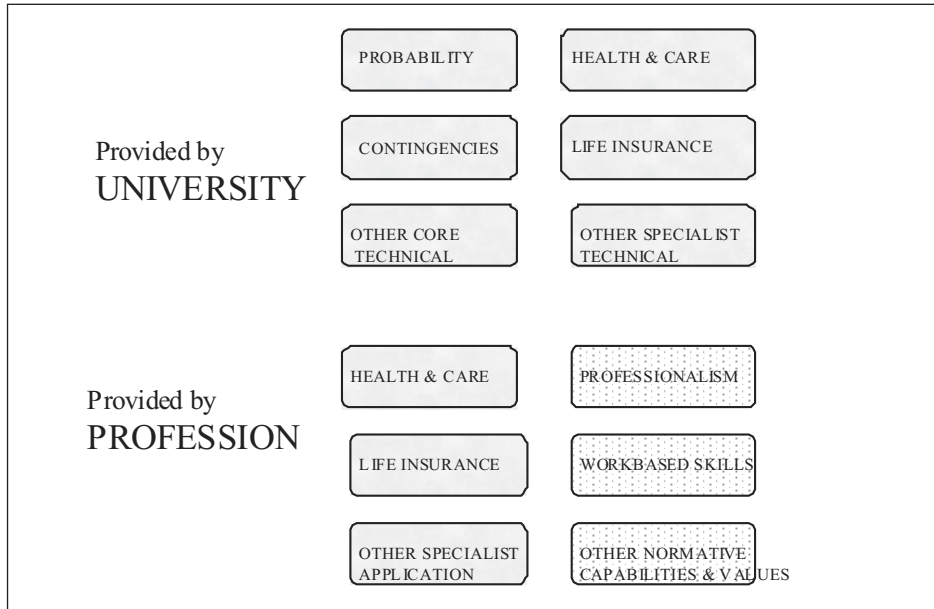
PROBABILITY

HEALTH & CARE

Provided by
UNIVERSITY

CONTINGENCIES

LIFE INSURANCE

OTHER CORE TECHNICAL

OTHER SPECIALIST TECHNICAL

Provided by
PROFESSION

HEALTH & CARE

PROFESSIONALISM

LIFE INSURANCE

WORKBASED SKILLS

OTHER SPECIALIST APPLICATION

OTHER NORMATIVE CAPABILITIES & VALUES